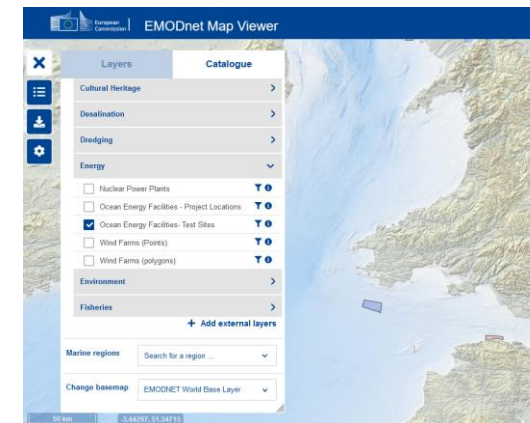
European Commission EMODnet Map Viewer

Layers
Catalogue

Cultural Heritage
Desalination
Dredging
Energy
Nuclear Power Plants
Ocean Energy Facilities - Project Locations
Ocean Energy Facilities- Test Sites
Wind Farms (Points)
Wind Farms (polygons)
Environment
Fisheries
+ Add external layers

Marine regions
Search for a region ...

Change basemap
EMODNET World Base Layer

50 km
3.44297, 51.34715